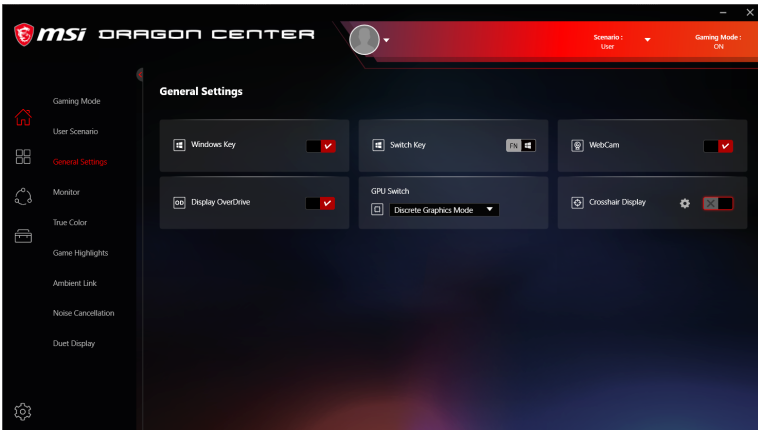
msi DRAGON CENTER

Scenario :
User

Gaming Mode :
ON

Gaming Mode
User Scenario
General Settings
Monitor
True Color
Game Highlights
Ambient Link
Noise Cancellation
Duet Display

General Settings

Windows Key

Switch Key
FN

WebCam

OD Display OverDrive

GPU Switch
Discrete Graphics Mode

Crosshair Display